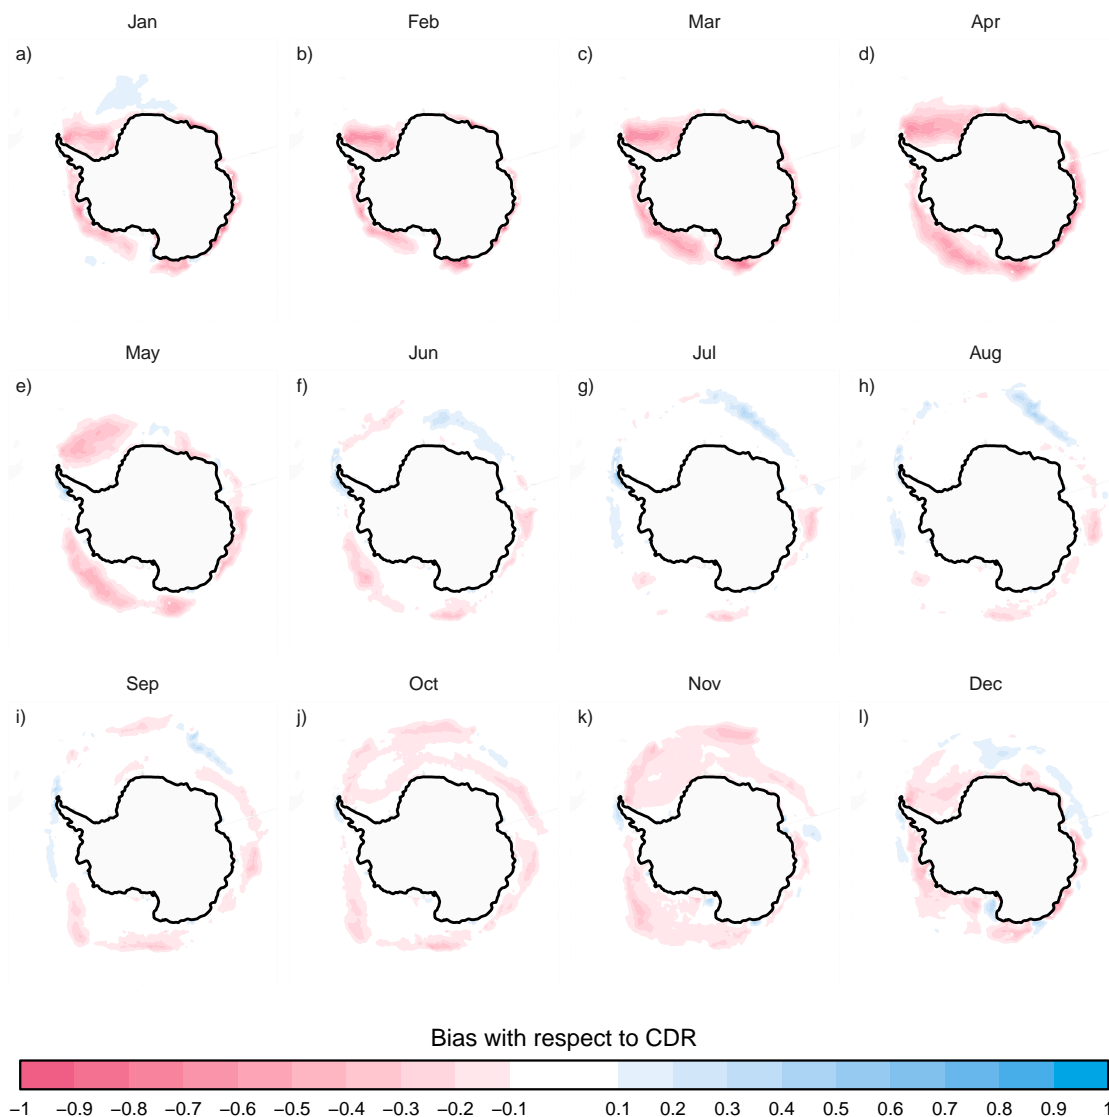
Jan
a)

Feb
b)

Mar
c)

Apr
d)

May
e)

Jun
f)

Jul
g)

Aug
h)

Sep
i)

Oct
j)

Nov
k)

Dec
l)

Bias with respect to CDR

−1 −0.9 −0.8 −0.7 −0.6 −0.5 −0.4 −0.3 −0.2 −0.1 0.1 0.2 0.3 0.4 0.5 0.6 0.7 0.8 0.9 1